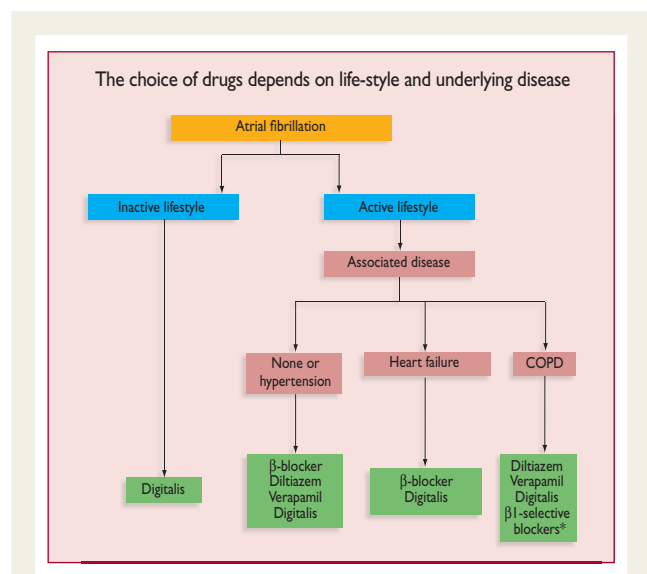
The choice of drugs depends on life-style and underlying disease

Atrial fibrillation

Inactive lifestyle

Active lifestyle

Associated disease

None or hypertension

Heart failure

COPD

Digitalis

β-blocker
Diltiazem
Verapamil
Digitalis

β-blocker
Digitalis

Diltiazem
Verapamil
Digitalis
β1-selective blockers*